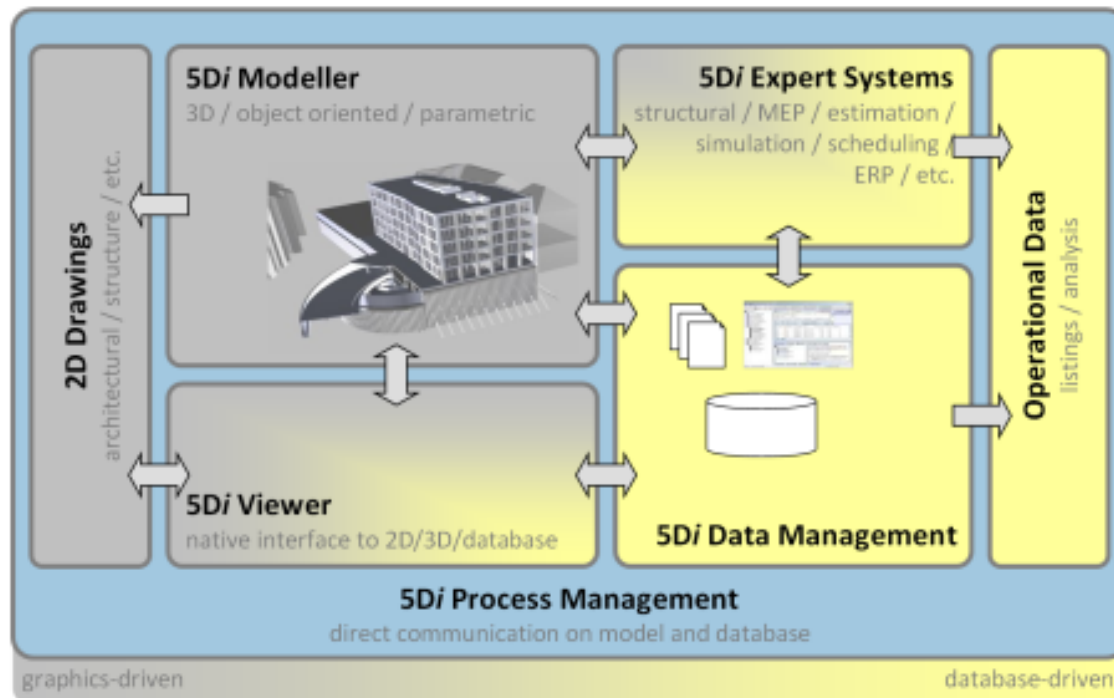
2D Drawings
architectural / structure / etc.

5D*i* Modeller
3D / object oriented / parametric

5D*i* Expert Systems
structural / MEP / estimation / simulation / scheduling / ERP / etc.

Operational Data
listings / analysis

5D*i* Viewer
native interface to 2D/3D/database

5D*i* Data Management

5D*i* Process Management
direct communication on model and database

graphics-driven

database-driven